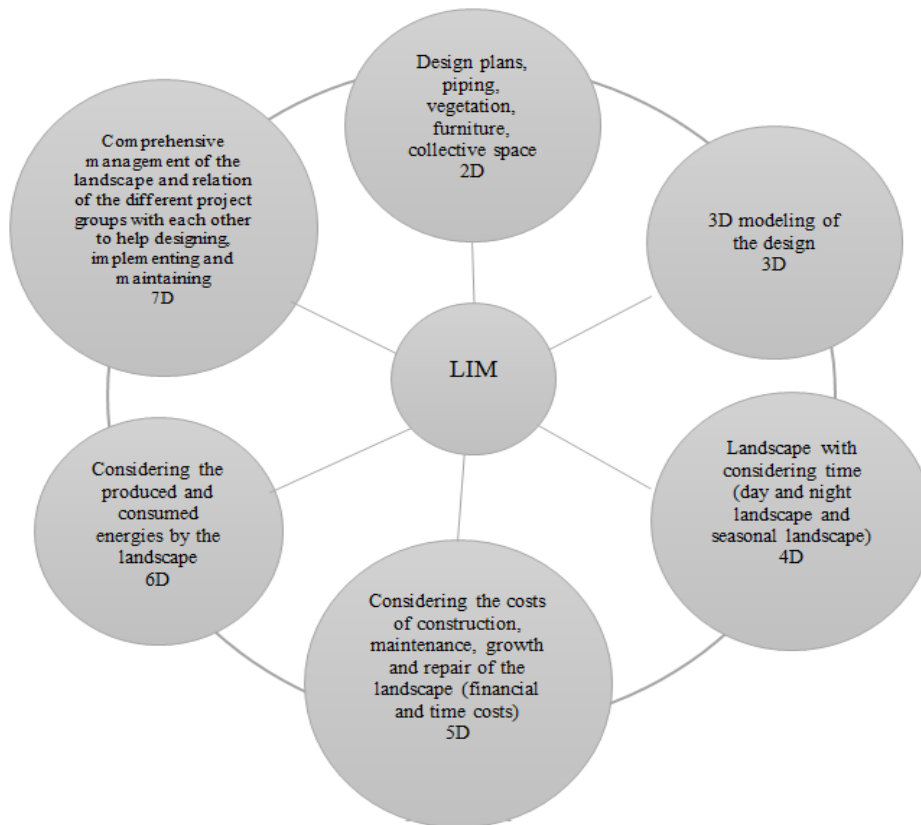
LIM

Design plans, piping, vegetation, furniture, collective space
2D

3D modeling of the design
3D

Landscape with considering time (day and night landscape and seasonal landscape)
4D

Considering the costs of construction, maintenance, growth and repair of the landscape (financial and time costs)
5D

Considering the produced and consumed energies by the landscape
6D

Comprehensive management of the landscape and relation of the different project groups with each other to help designing, implementing and maintaining
7D